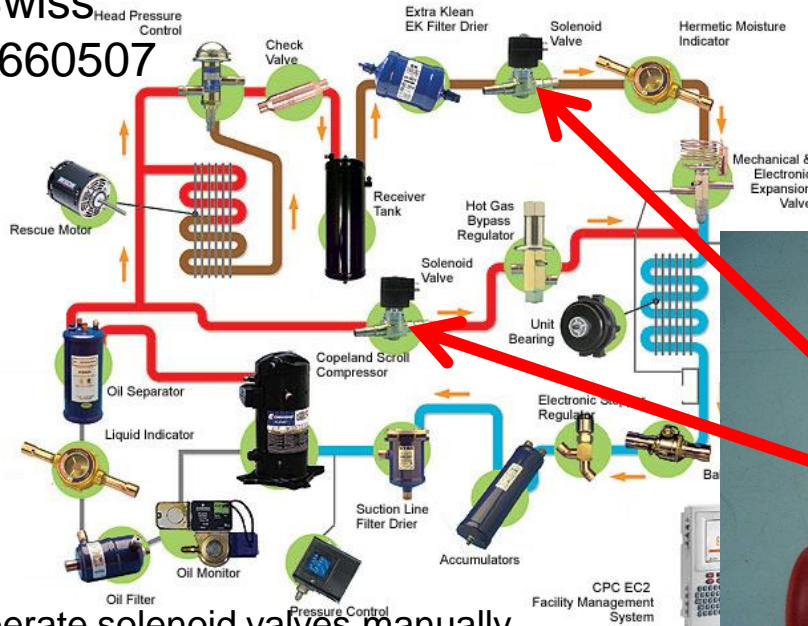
wiss
660507

Head Pressure Control

Check Valve

Extra Klean EK Filter Drier

Solenoid Valve

Hermetic Moisture Indicator

Mechanical & Electronic Expansion Valve

Rescue Motor

Receiver Tank

Hot Gas Bypass Regulator

Solenoid Valve

Unit Bearing

Copeland Scroll Compressor

Oil Separator

Liquid Indicator

Electronic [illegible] Regulator

Ba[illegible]

Suction Line Filter Drier

Accumulators

Oil Monitor

Oil Filter

Pressure Control

CPC EC2 Facility Management System

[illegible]perate solenoid valves manually